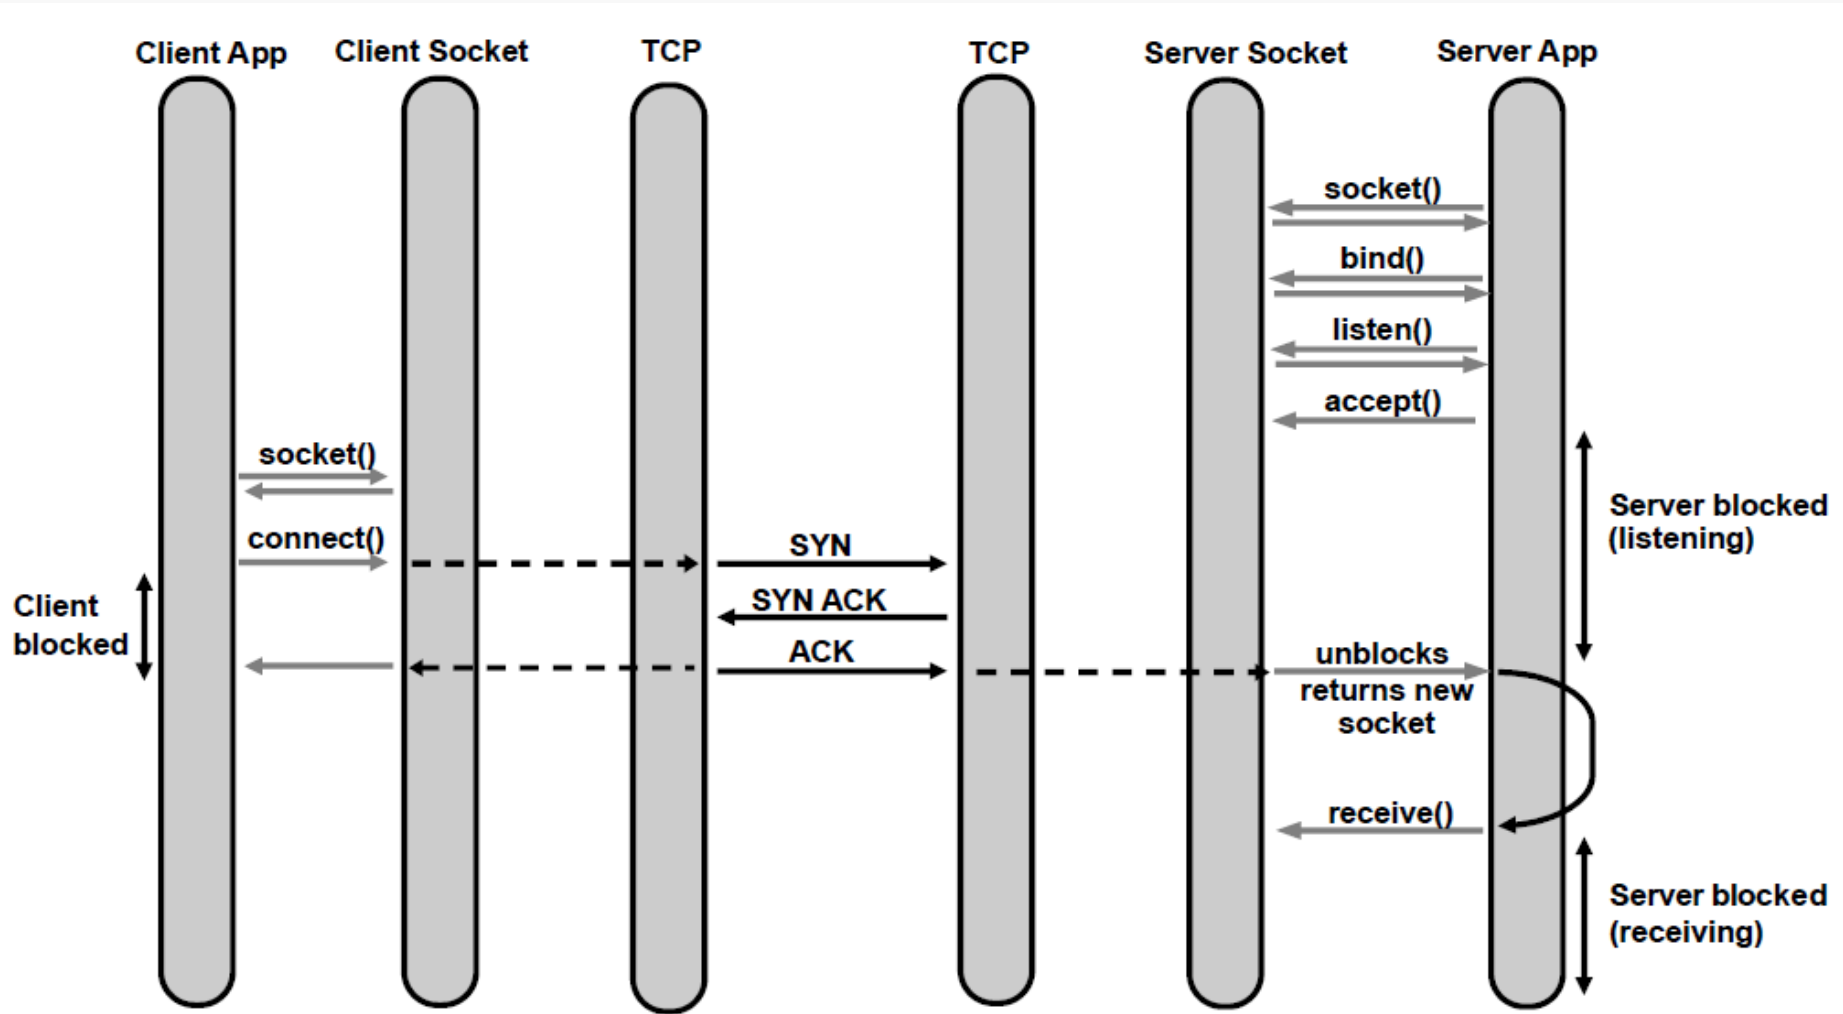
Client App
Client Socket
TCP
TCP
Server Socket
Server App

socket()
bind()
listen()
accept()

socket()
connect()

Server blocked (listening)

SYN
SYN ACK
ACK

Client blocked

unblocks returns new socket

receive()

Server blocked (receiving)